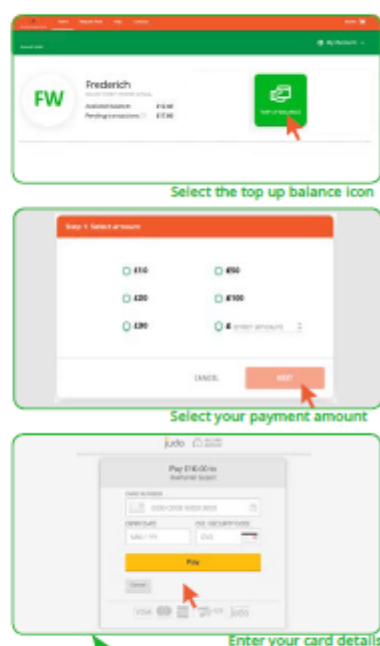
Home Help Contact

My Account

FW

Frederich

Available balance £12.60

Pending transactions £17.60

TOP UP BALANCE

Select the top up balance icon

Step 1: Select amount

£10

£50

£20

£100

£30

£ enter amount

CANCEL

NEXT

Select your payment amount

judo

Pay £10.00 to

CARD NUMBER

0000 0000 0000 0000

EXPIRY DATE

MM / YY

CVC

Pay

Cancel

VISA

judo

Enter your card details